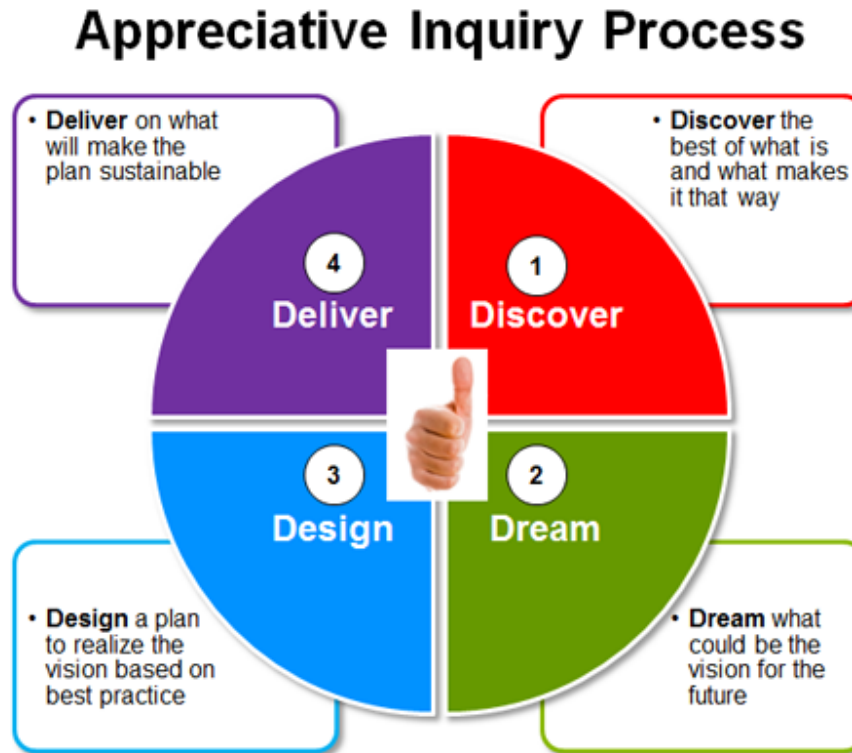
Appreciative Inquiry Process

• **Deliver** on what will make the plan sustainable

• **Discover** the best of what is and what makes it that way

4
Deliver

1
Discover

3
Design

2
Dream

• **Design** a plan to realize the vision based on best practice

• **Dream** what could be the vision for the future